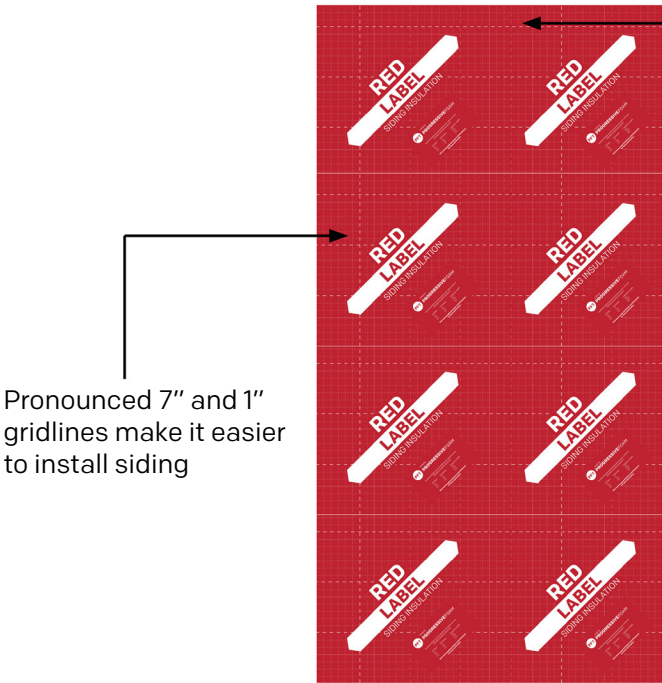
Pronounced 7" and 1" gridlines make it easier to install siding

RED LABEL SIDING INSULATION

RED LABEL SIDING INSULATION

RED LABEL SIDING INSULATION

RED LABEL SIDING INSULATION

RED LABEL SIDING INSULATION

RED LABEL SIDING INSULATION

RED LABEL SIDING INSULATION

RED LABEL SIDING INSULATION